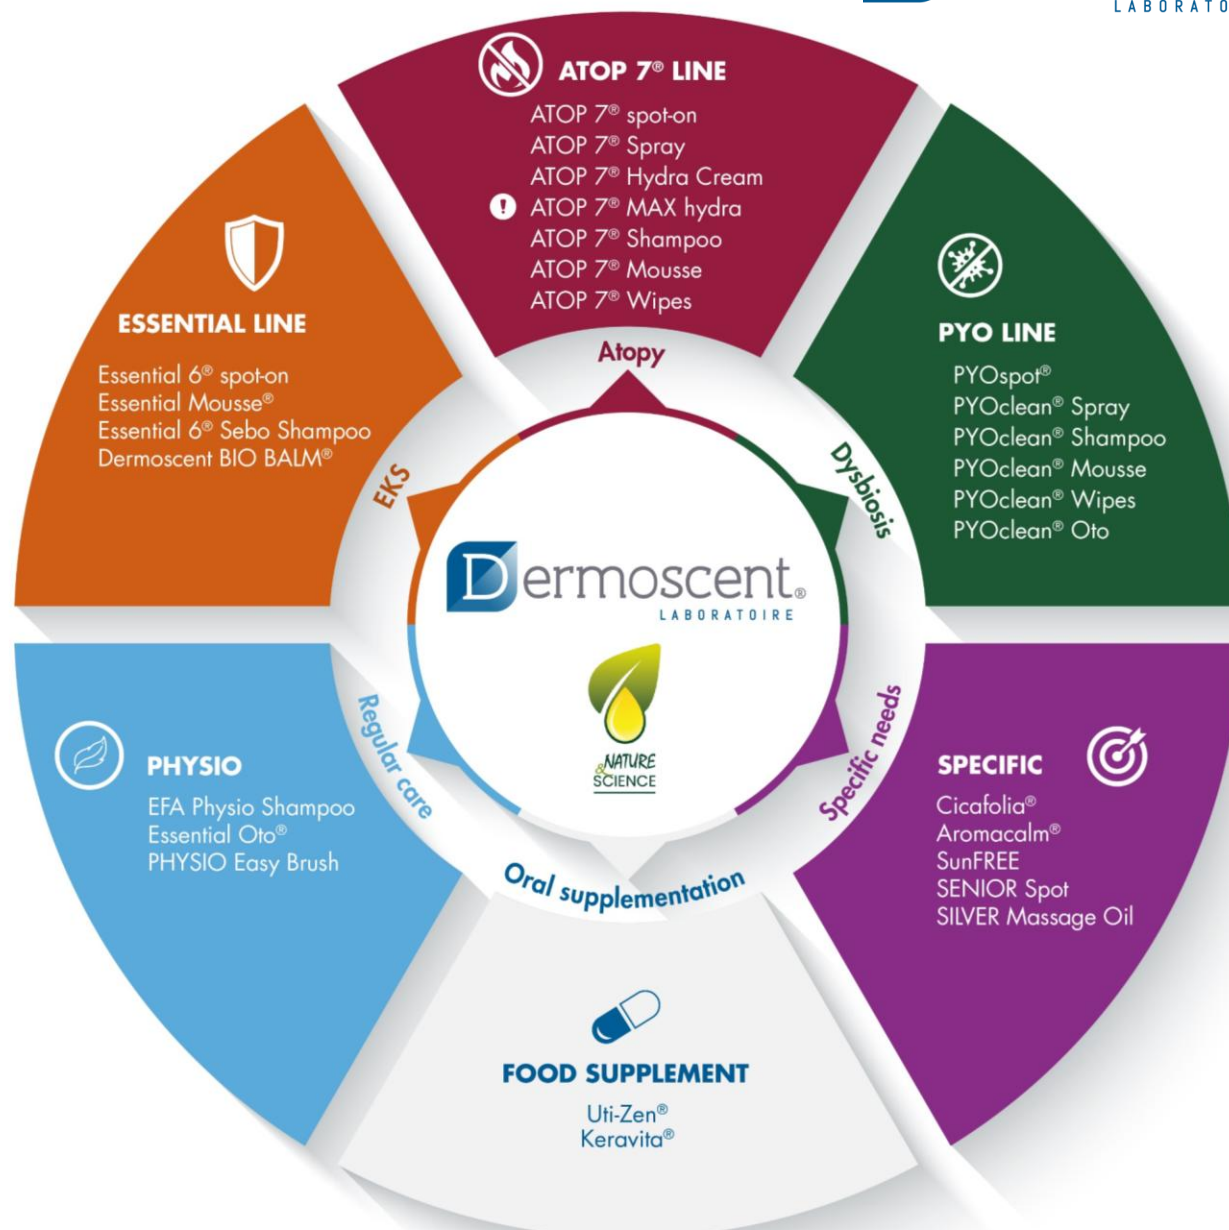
LABORATO

ATOP 7® LINE
ATOP 7® spot-on
ATOP 7® Spray
ATOP 7® Hydra Cream
ATOP 7® MAX hydra
ATOP 7® Shampoo
ATOP 7® Mousse
ATOP 7® Wipes

Atopy

PYO LINE
PYOspot®
PYOclean® Spray
PYOclean® Shampoo
PYOclean® Mousse
PYOclean® Wipes
PYOclean® Oto

Dysbiosis

SPECIFIC
Cicafolia®
Aromacalm®
SunFREE
SENIOR Spot
SILVER Massage Oil

Specific needs

FOOD SUPPLEMENT
Uti-Zen®
Keravita®

Oral supplementation

PHYSIO
EFA Physio Shampoo
Essential Oto®
PHYSIO Easy Brush

Regular care

ESSENTIAL LINE
Essential 6® spot-on
Essential Mousse®
Essential 6® Sebo Shampoo
Dermoscent BIO BALM®

EKS

Dermoscent®
LABORATOIRE

NATURE & SCIENCE